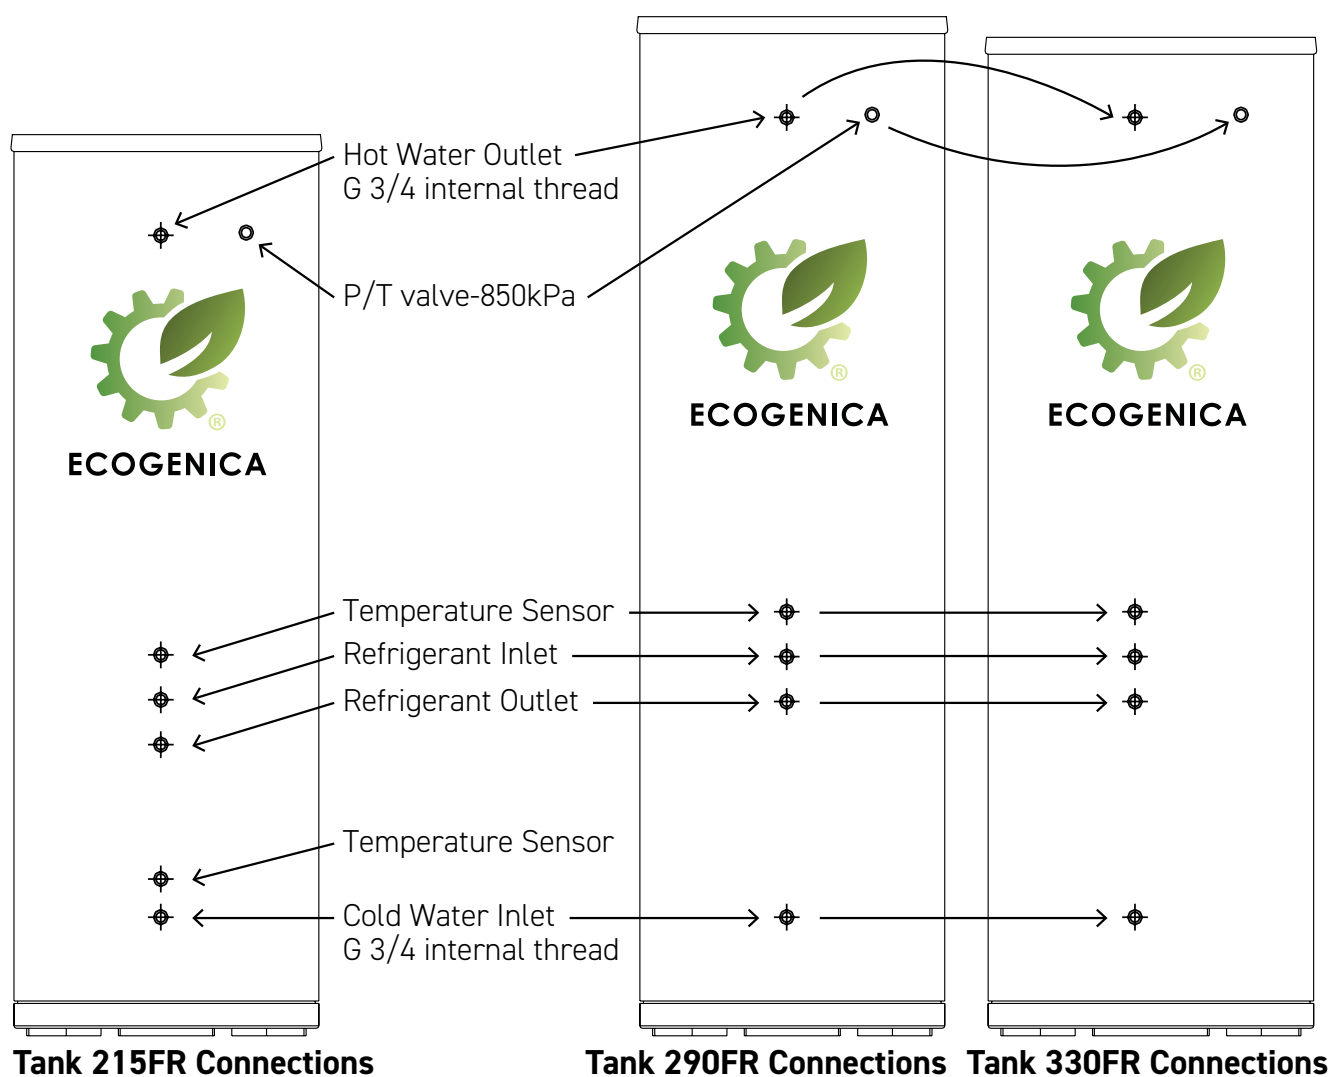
Hot Water Outlet
G 3/4 internal thread

P/T valve-850kPa

ECOGENICA

ECOGENICA

ECOGENICA

Temperature Sensor
Refrigerant Inlet
Refrigerant Outlet

Temperature Sensor

Cold Water Inlet
G 3/4 internal thread

Tank 215FR Connections

Tank 290FR Connections

Tank 330FR Connections